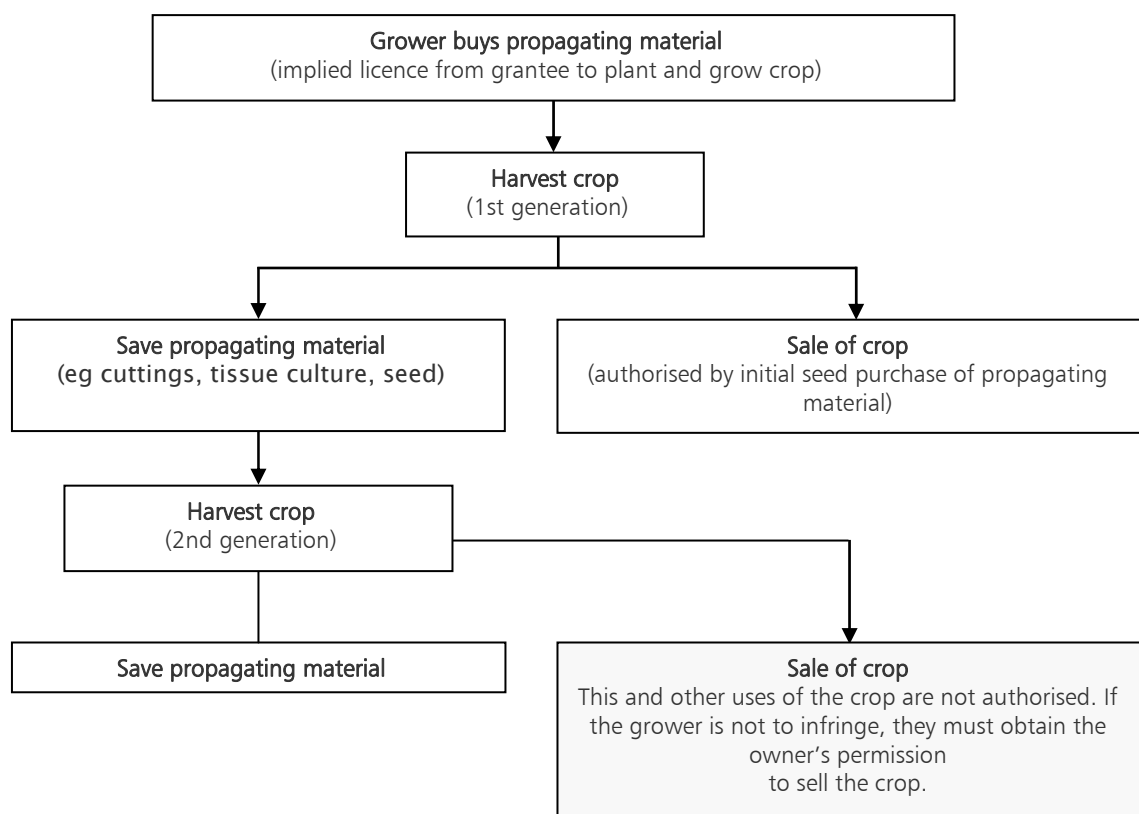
Grower buys propagating material
(implied licence from grantee to plant and grow crop)

Harvest crop
(1st generation)

Save propagating material
(eg cuttings, tissue culture, seed)

Sale of crop
(authorised by initial seed purchase of propagating material)

Harvest crop
(2nd generation)

Save propagating material

Sale of crop
This and other uses of the crop are not authorised. If the grower is not to infringe, they must obtain the owner's permission
to sell the crop.